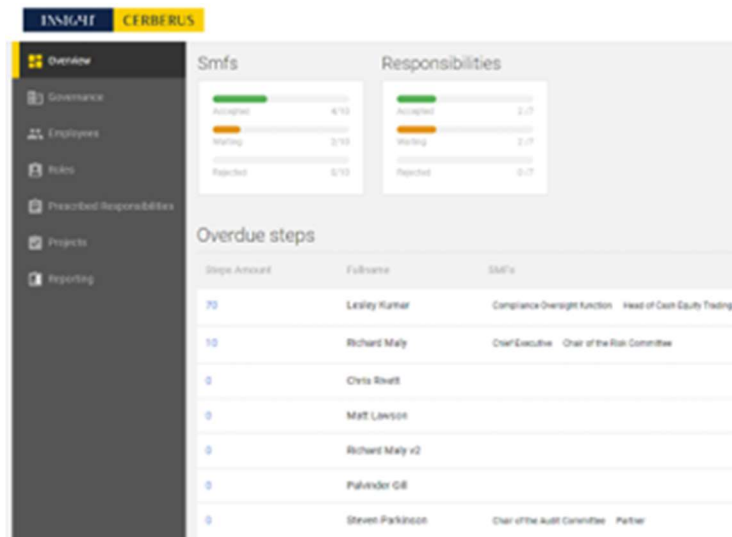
INSIGHT CERBERUS

Overview
Governance
Employees
Roles
Prescribed Responsibilities
Projects
Reporting

Smfs

Accepted 4/10
Waiting 2/10
Rejected 0/10

Responsibilities

Accepted 2/7
Waiting 2/7
Rejected 0/7

Overdue steps

| Steps Amount | Fullname | SMF's |
|---|---|---|
| 70 | Lesley Kumer | Compliance Oversight function Head of Cash Equity Trading |
| 10 | Richard Maly | Chief Executive Chair of the Risk Committee |
| 0 | Chris Rivett | |
| 0 | Matt Lawson | |
| 0 | Richard Maly v2 | |
| 0 | Palvinder Gill | |
| 0 | Steven Parkinson | Chair of the Audit Committee Partner |